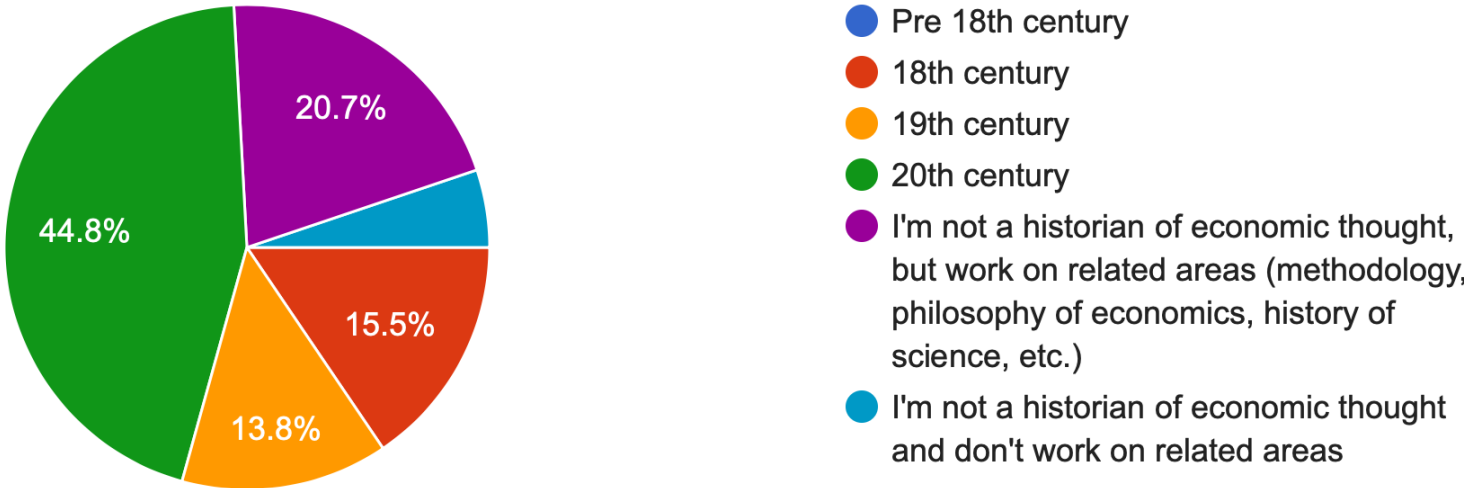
20.7%
44.8%
15.5%
13.8%

Pre 18th century
18th century
19th century
20th century
I'm not a historian of economic thought, but work on related areas (methodology, philosophy of economics, history of science, etc.)
I'm not a historian of economic thought and don't work on related areas